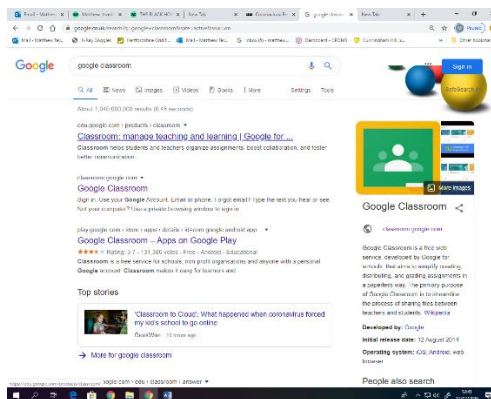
Mail - Matthew | Matthew | THE BLACK HO | New Tab | Coronavirus | google classroom | New Tab | +

google.co.uk/search?q=google+classroom

Google

google classroom

All News Images Videos Books More Settings Tools

About 1,040,000,000 results (0.65 seconds)

edu.google.com › products › classroom ▾

Classroom: manage teaching and learning | Google for ...

Classroom helps students and teachers organize assignments, boost collaboration, and foster better communication.

classroom.google.com ▾

Google Classroom

Sign in. Use your Google Account. Email or phone. Forgot email? Type the text you hear or see. Not your computer? Use a private browsing window to sign in.

play.google.com › store › apps › details › id=com.google.android.apps ▾

Google Classroom – Apps on Google Play

★★★★ Rating: 3.7 - 131,300 votes - Free - Android - Educational

Classroom is a free service for schools, non-profit organizations and anyone with a personal Google account. Classroom makes it easy for learners and

Top stories

'Classroom to Cloud': What happened when coronavirus forced my kid's school to go online

CNET · 13 hours ago

→ More for google classroom

https://edu.google.com/products/classroom/ Google.com › edu › classroom › answer ▾

Sign in

More images

Google Classroom

classroom.google.com

Google Classroom is a free web service, developed by Google for schools, that aims to simplify creating, distributing, and grading assignments in a paperless way. The primary purpose of Google Classroom is to streamline the process of sharing files between teachers and students. Wikipedia

Developed by: Google

Initial release date: 12 August 2014

Operating system: iOS, Android, web browser

People also search